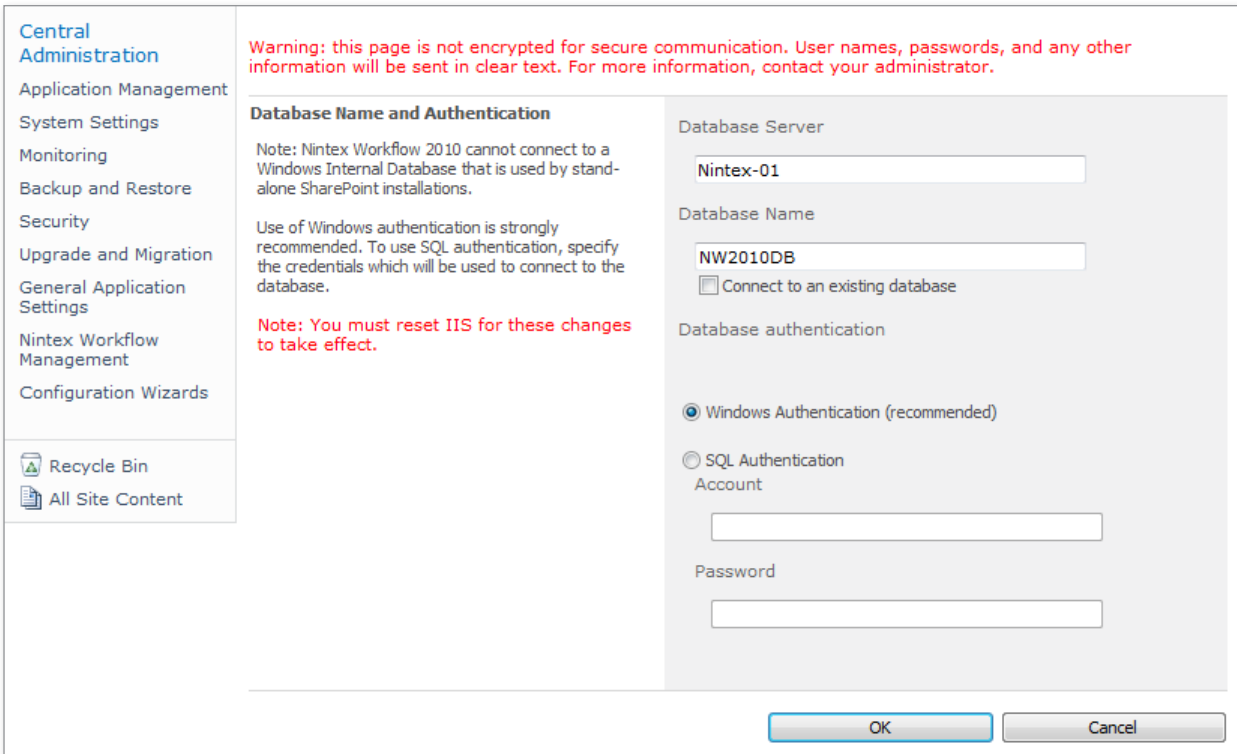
Central Administration

Application Management

System Settings

Monitoring

Backup and Restore

Security

Upgrade and Migration

General Application Settings

Nintex Workflow Management

Configuration Wizards

Recycle Bin

All Site Content

Warning: this page is not encrypted for secure communication. User names, passwords, and any other information will be sent in clear text. For more information, contact your administrator.

Database Name and Authentication

Note: Nintex Workflow 2010 cannot connect to a Windows Internal Database that is used by standalone SharePoint installations.

Use of Windows authentication is strongly recommended. To use SQL authentication, specify the credentials which will be used to connect to the database.

Note: You must reset IIS for these changes to take effect.

Database Server

Nintex-01

Database Name

NW2010DB

Connect to an existing database

Database authentication

Windows Authentication (recommended)

SQL Authentication

Account

Password

OK

Cancel